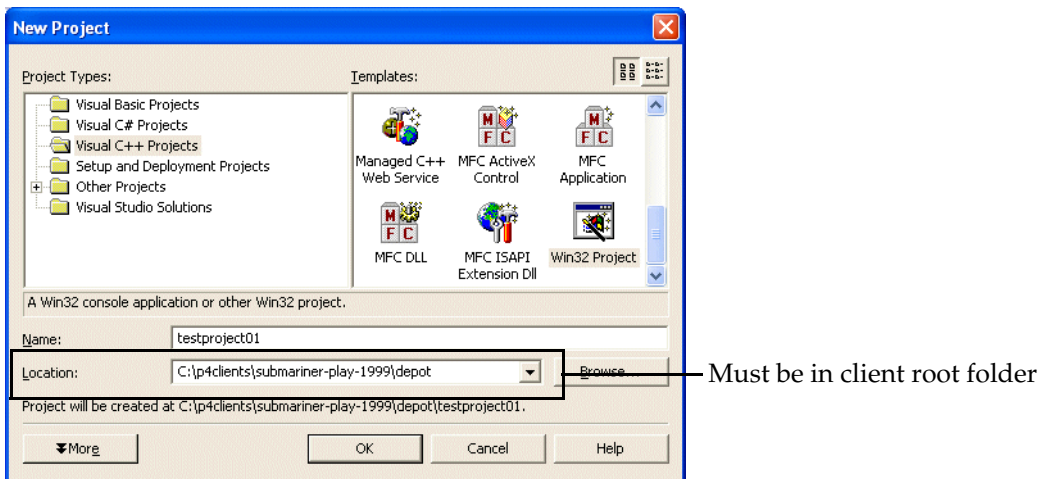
New Project

Project Types:

Visual Basic Projects
Visual C# Projects
Visual C++ Projects
Setup and Deployment Projects
Other Projects
Visual Studio Solutions

Templates:

Managed C++ Web Service
MFC ActiveX Control
MFC Application
MFC DLL
MFC ISAPI Extension Dll
Win32 Project

A Win32 console application or other Win32 project.

Name: testproject01

Location: C:\p4clients\submariner-play-1999\depot

Browse...

Must be in client root folder

Project will be created at C:\p4clients\submariner-play-1999\depot\testproject01.

More

OK

Cancel

Help